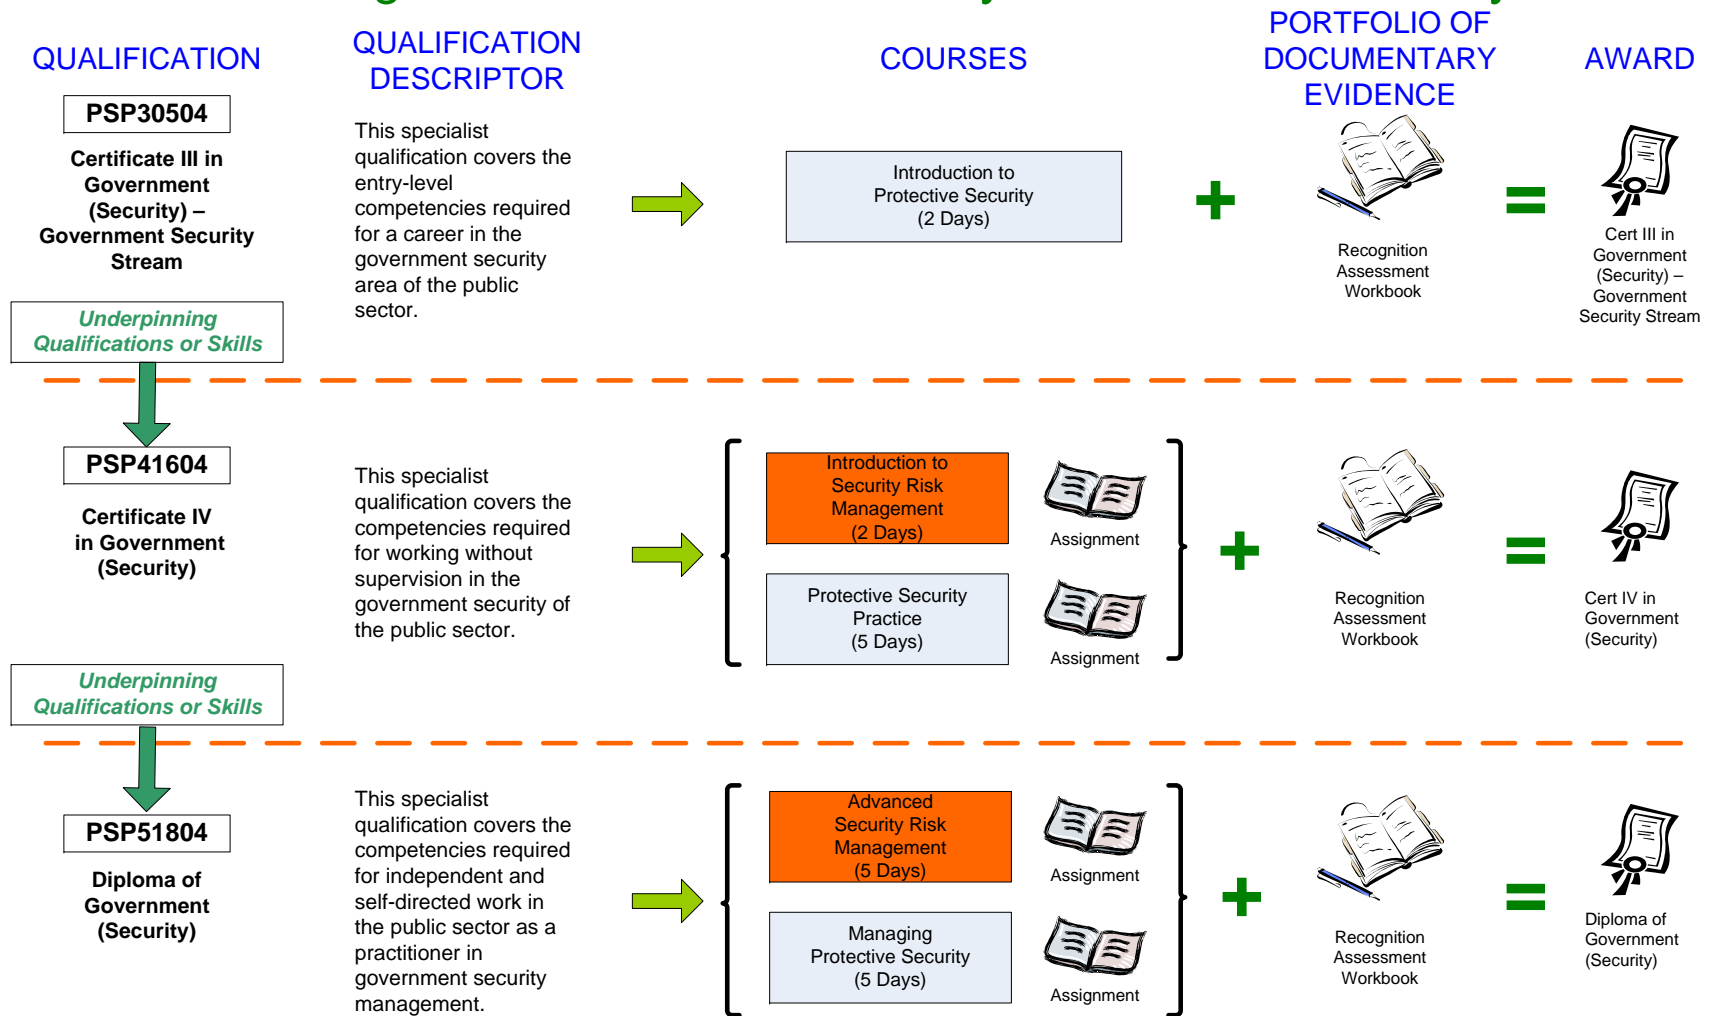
QUALIFICATION

QUALIFICATION DESCRIPTOR

COURSES

PORTFOLIO OF DOCUMENTARY EVIDENCE

AWARD

PSP30504

Certificate III in Government (Security) – Government Security Stream

This specialist qualification covers the entry-level competencies required for a career in the government security area of the public sector.

Introduction to Protective Security (2 Days)

+

Recognition Assessment Workbook

=

Cert III in Government (Security) – Government Security Stream

Underpinning Qualifications or Skills

PSP41604

Certificate IV in Government (Security)

This specialist qualification covers the competencies required for working without supervision in the government security of the public sector.

Introduction to Security Risk Management (2 Days)

Assignment

Protective Security Practice (5 Days)

Assignment

+

Recognition Assessment Workbook

=

Cert IV in Government (Security)

Underpinning Qualifications or Skills

PSP51804

Diploma of Government (Security)

This specialist qualification covers the competencies required for independent and self-directed work in the public sector as a practitioner in government security management.

Advanced Security Risk Management (5 Days)

Assignment

Managing Protective Security (5 Days)

Assignment

+

Recognition Assessment Workbook

=

Diploma of Government (Security)